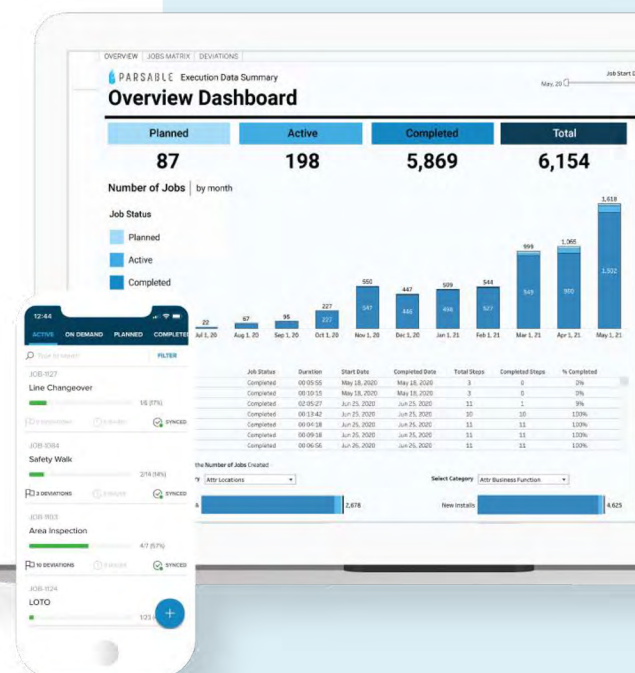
OVERVIEW | JOBS MATRIX | DEVIATIONS

PARSABLE Execution Data Summary

Overview Dashboard

Job Start D

May, 20

| Planned | Active | Completed | Total |
|---|---|---|---|
| 87 | 198 | 5,869 | 6,154 |

Number of Jobs | by month

Job Status

Planned

Active

Completed

22 67 95 227 227 550 547 447 446 509 498 544 527 999 949 1,065 990 1,618 1,502

Jul 1, 20 Aug 1, 20 Sep 1, 20 Oct 1, 20 Nov 1, 20 Dec 1, 20 Jan 1, 21 Feb 1, 21 Mar 1, 21 Apr 1, 21 May 1, 21

| Job Status | Duration | Start Date | Completed Date | Total Steps | Completed Steps | % Completed |
|---|---|---|---|---|---|---|
| Completed | 00:05:55 | May 18, 2020 | May 18, 2020 | 3 | 0 | 0% |
| Completed | 00:10:15 | May 18, 2020 | May 18, 2020 | 3 | 0 | 0% |
| Completed | 02:05:27 | Jun 25, 2020 | Jun 25, 2020 | 11 | 1 | 9% |
| Completed | 00:13:42 | Jun 25, 2020 | Jun 25, 2020 | 10 | 10 | 100% |
| Completed | 00:04:18 | Jun 25, 2020 | Jun 25, 2020 | 11 | 11 | 100% |
| Completed | 00:09:18 | Jun 25, 2020 | Jun 25, 2020 | 11 | 11 | 100% |
| Completed | 00:06:56 | Jun 26, 2020 | Jun 26, 2020 | 11 | 11 | 100% |

the Number of Jobs Created

Attr Locations

2,678

Select Category Attr Business Function

New Installs 4,625

12:44

ACTIVE ON DEMAND PLANNED COMPLETE

Type to search FILTER

JOB-1127
Line Changeover
1/6 (17%)
SYNCED

JOB-1084
Safety Walk
2/14 (14%)
3 DEVIATIONS SYNCED

JOB-1103
Area Inspection
4/7 (57%)
10 DEVIATIONS SYNCED

JOB-1124
LOTO
1/23